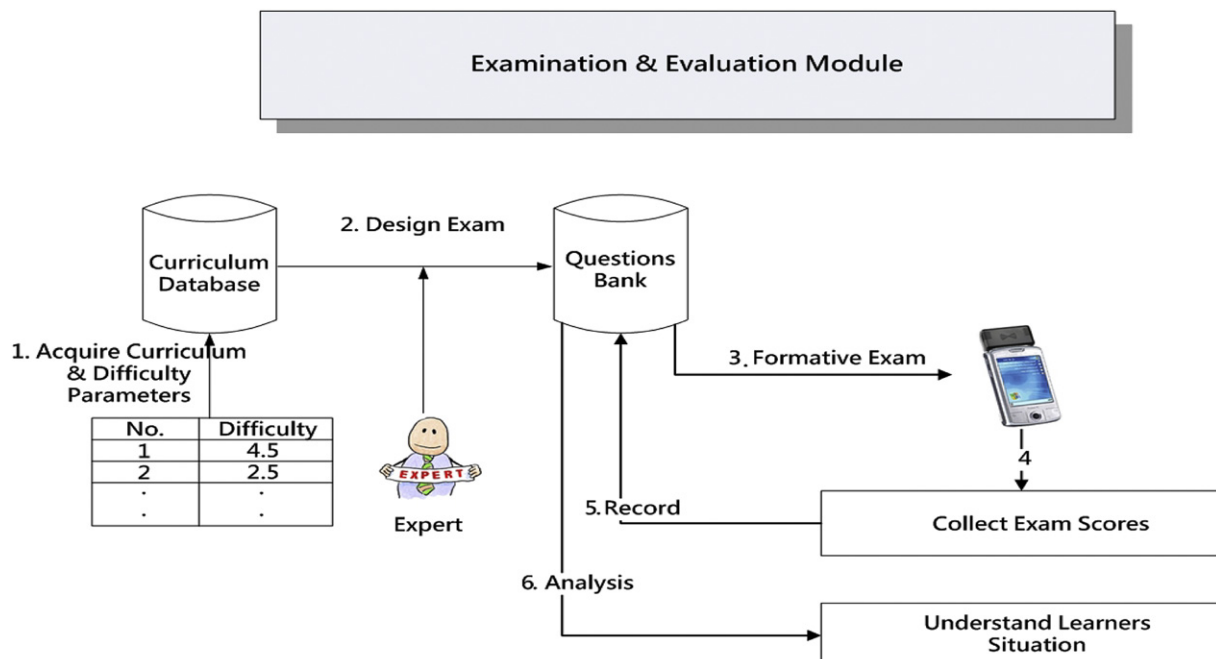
Examination & Evaluation Module

Curriculum Database

2. Design Exam

Questions Bank

1. Acquire Curriculum & Difficulty Parameters

| No. | Difficulty |
|---|---|
| 1 | 4.5 |
| 2 | 2.5 |
| . | . |
| . | . |

EXPERT

Expert

3. Formative Exam

4

5. Record

Collect Exam Scores

6. Analysis

Understand Learners Situation